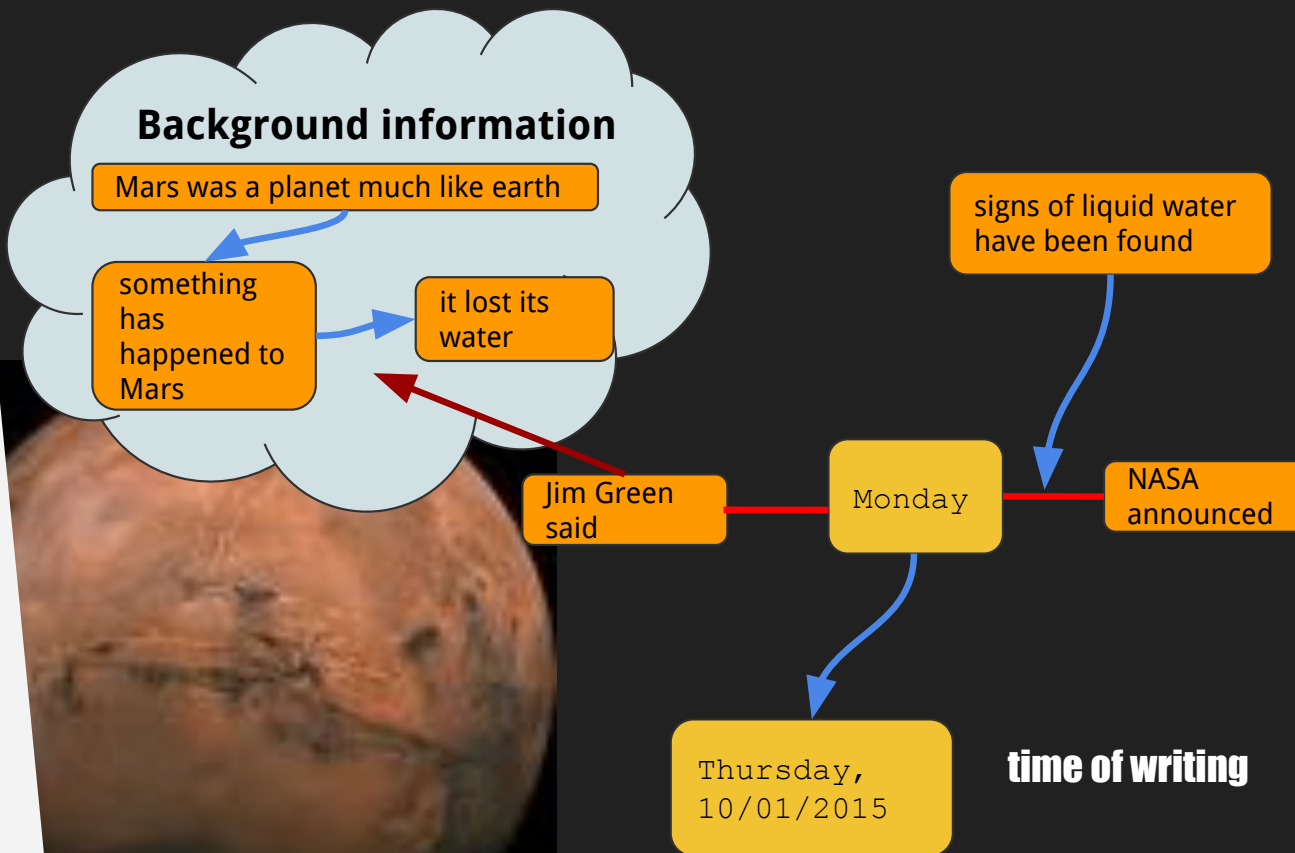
Background information

Mars was a planet much like earth

something has happened to Mars

it lost its water

signs of liquid water have been found

Jim Green said

Monday

NASA announced

Thursday, 10/01/2015

time of writing